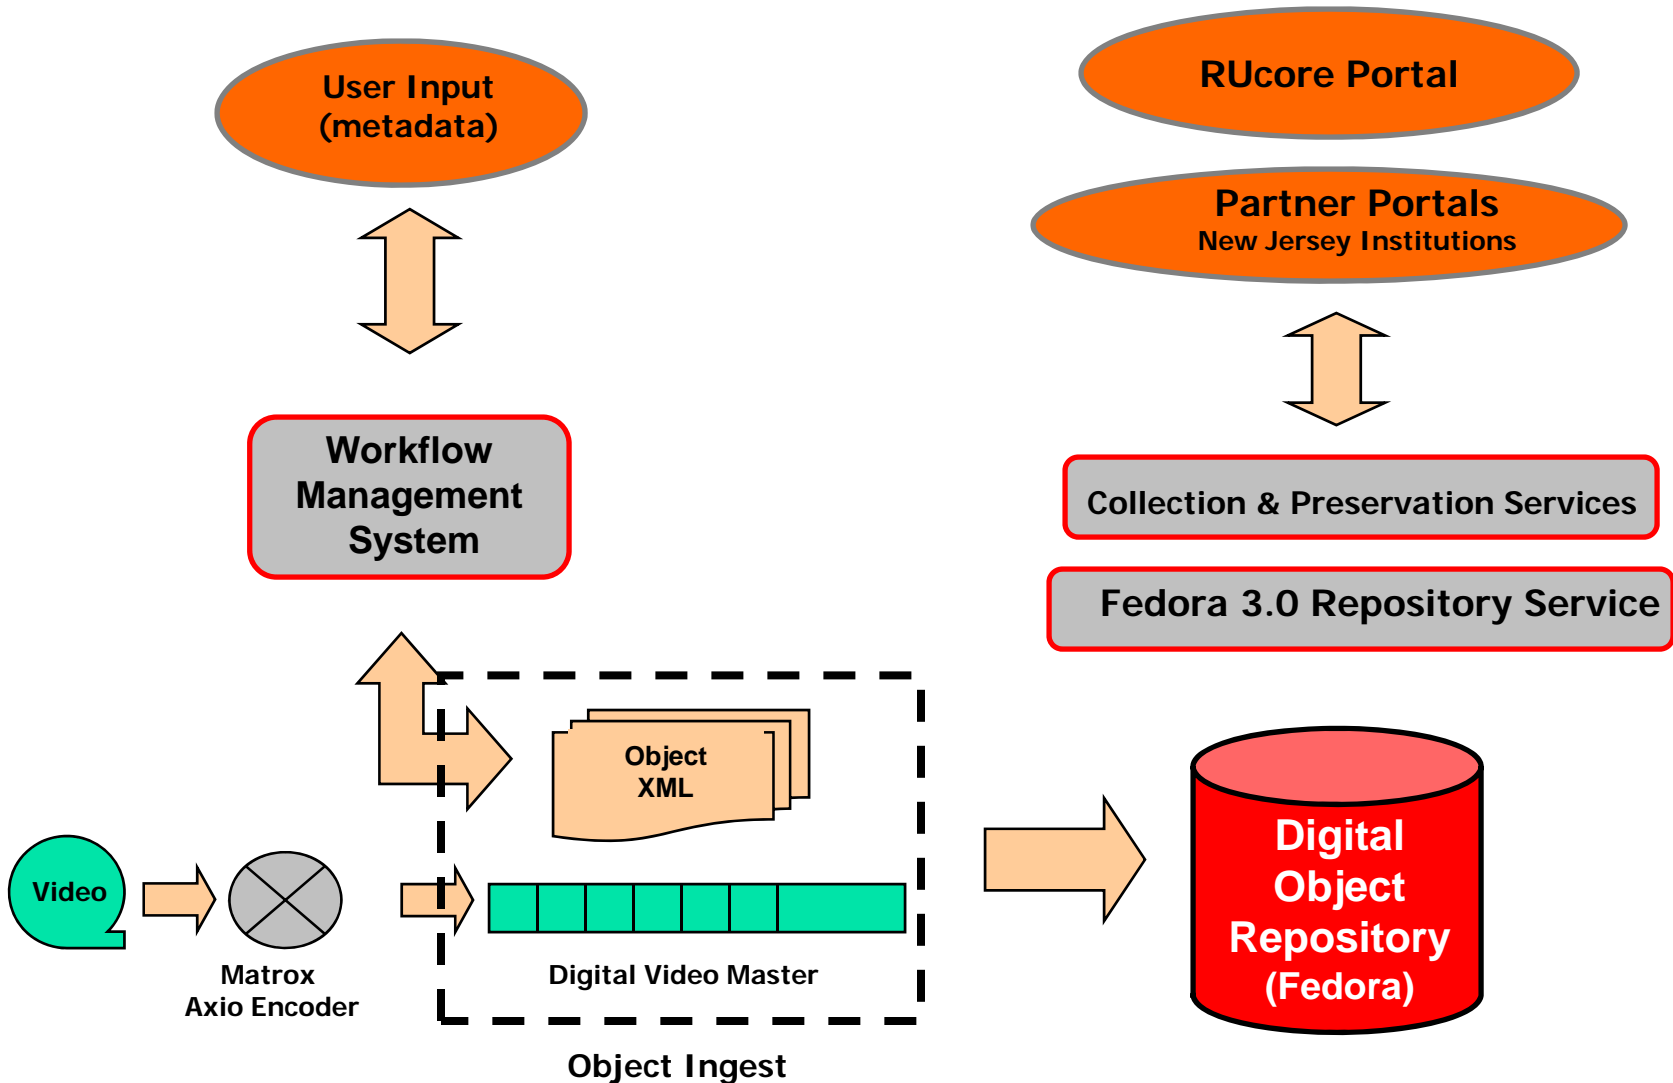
User Input
(metadata)

RUcore Portal

Partner Portals
New Jersey Institutions

Workflow
Management
System

Collection & Preservation Services

Fedora 3.0 Repository Service

Object
XML

Video

Matrox
Axio Encoder

Digital Video Master

Object Ingest

Digital
Object
Repository
(Fedora)